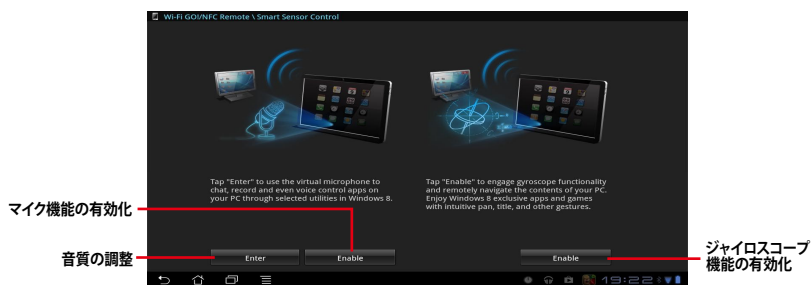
Wi-Fi GO!/NFC Remote \ Smart Sensor Control

Tap "Enter" to use the virtual microphone to chat, record and even voice control apps on your PC through selected utilities in Windows 8.

Tap "Enable" to engage gyroscope functionality and remotely navigate the contents of your PC. Enjoy Windows 8 exclusive apps and games with intuitive pan, title, and other gestures.

マイク機能の有効化

音質の調整

Enter

Enable

Enable

ジャイロスコープ機能の有効化

19:22